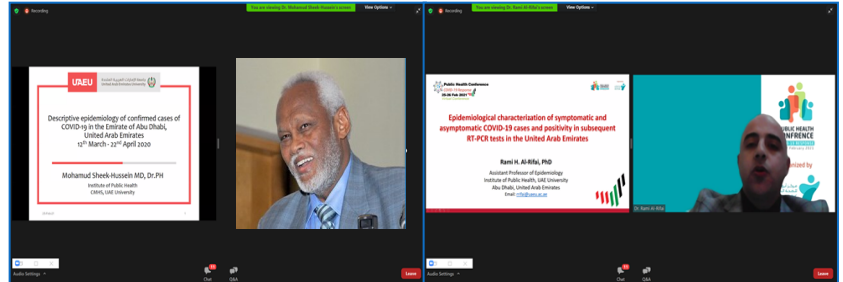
Recording

You are viewing Dr. Mohamud Sheek-Hussein's screen

View Options

UAEU

جامعة الإمارات العربية المتحدة
United Arab Emirates University

Descriptive epidemiology of confirmed cases of COVID-19 in the Emirate of Abu Dhabi, United Arab Emirates
$12^{th}$ March – $22^{nd}$ April 2020

Mohamud Sheek-Hussein MD, Dr.PH
Institute of Public Health
CMHS, UAE University

Audio Settings

Chat

Q&A

Leave

Recording

You are viewing Dr. Rami Al-Rifai's screen

View Options

Public Health Conference
COVID-19 Response
09-26 Feb 2021
Virtual Conference

Epidemiological characterization of symptomatic and asymptomatic COVID-19 cases and positivity in subsequent RT-PCR tests in the United Arab Emirates

Rami H. Al-Rifai, PhD

Assistant Professor of Epidemiology
Institute of Public Health, UAE University
Abu Dhabi, United Arab Emirates
Email: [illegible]

PUBLIC HEALTH
CONFERENCE

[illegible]ized by

Dr. Rami Al Rifai

Audio Settings

Chat

Q&A

Leave